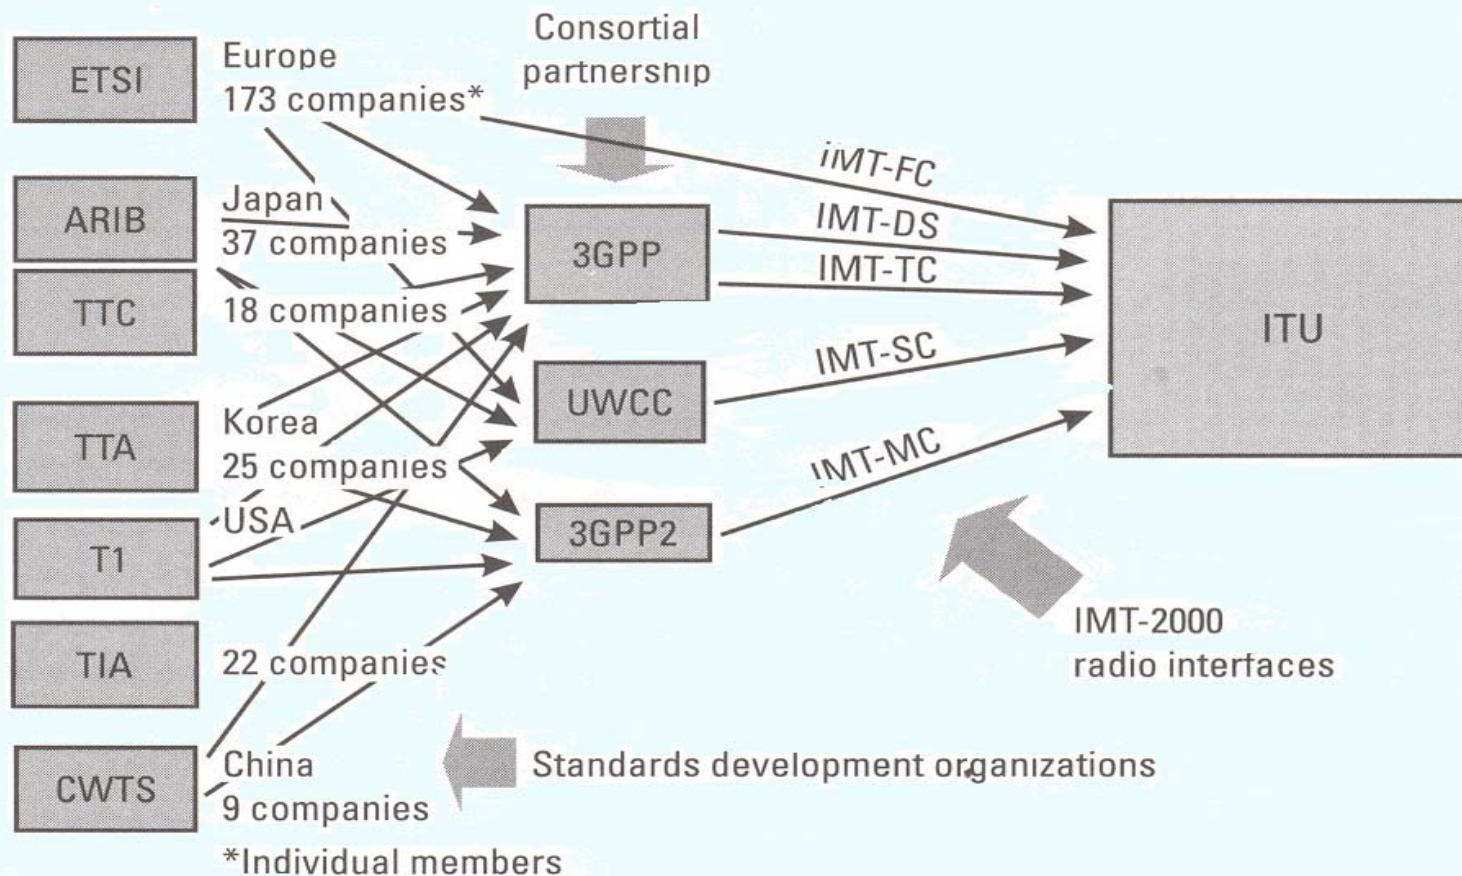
ETSI

Europe
173 companies*

Consortial
partnership

ARIB

Japan
37 companies

TTC

18 companies

TTA

Korea
25 companies

T1

USA

TIA

22 companies

CWTS

China
9 companies

*Individual members

3GPP

UWCC

3GPP2

IMT-FC

IMT-DS

IMT-TC

IMT-SC

IMT-MC

ITU

IMT-2000
radio interfaces

Standards development organizations